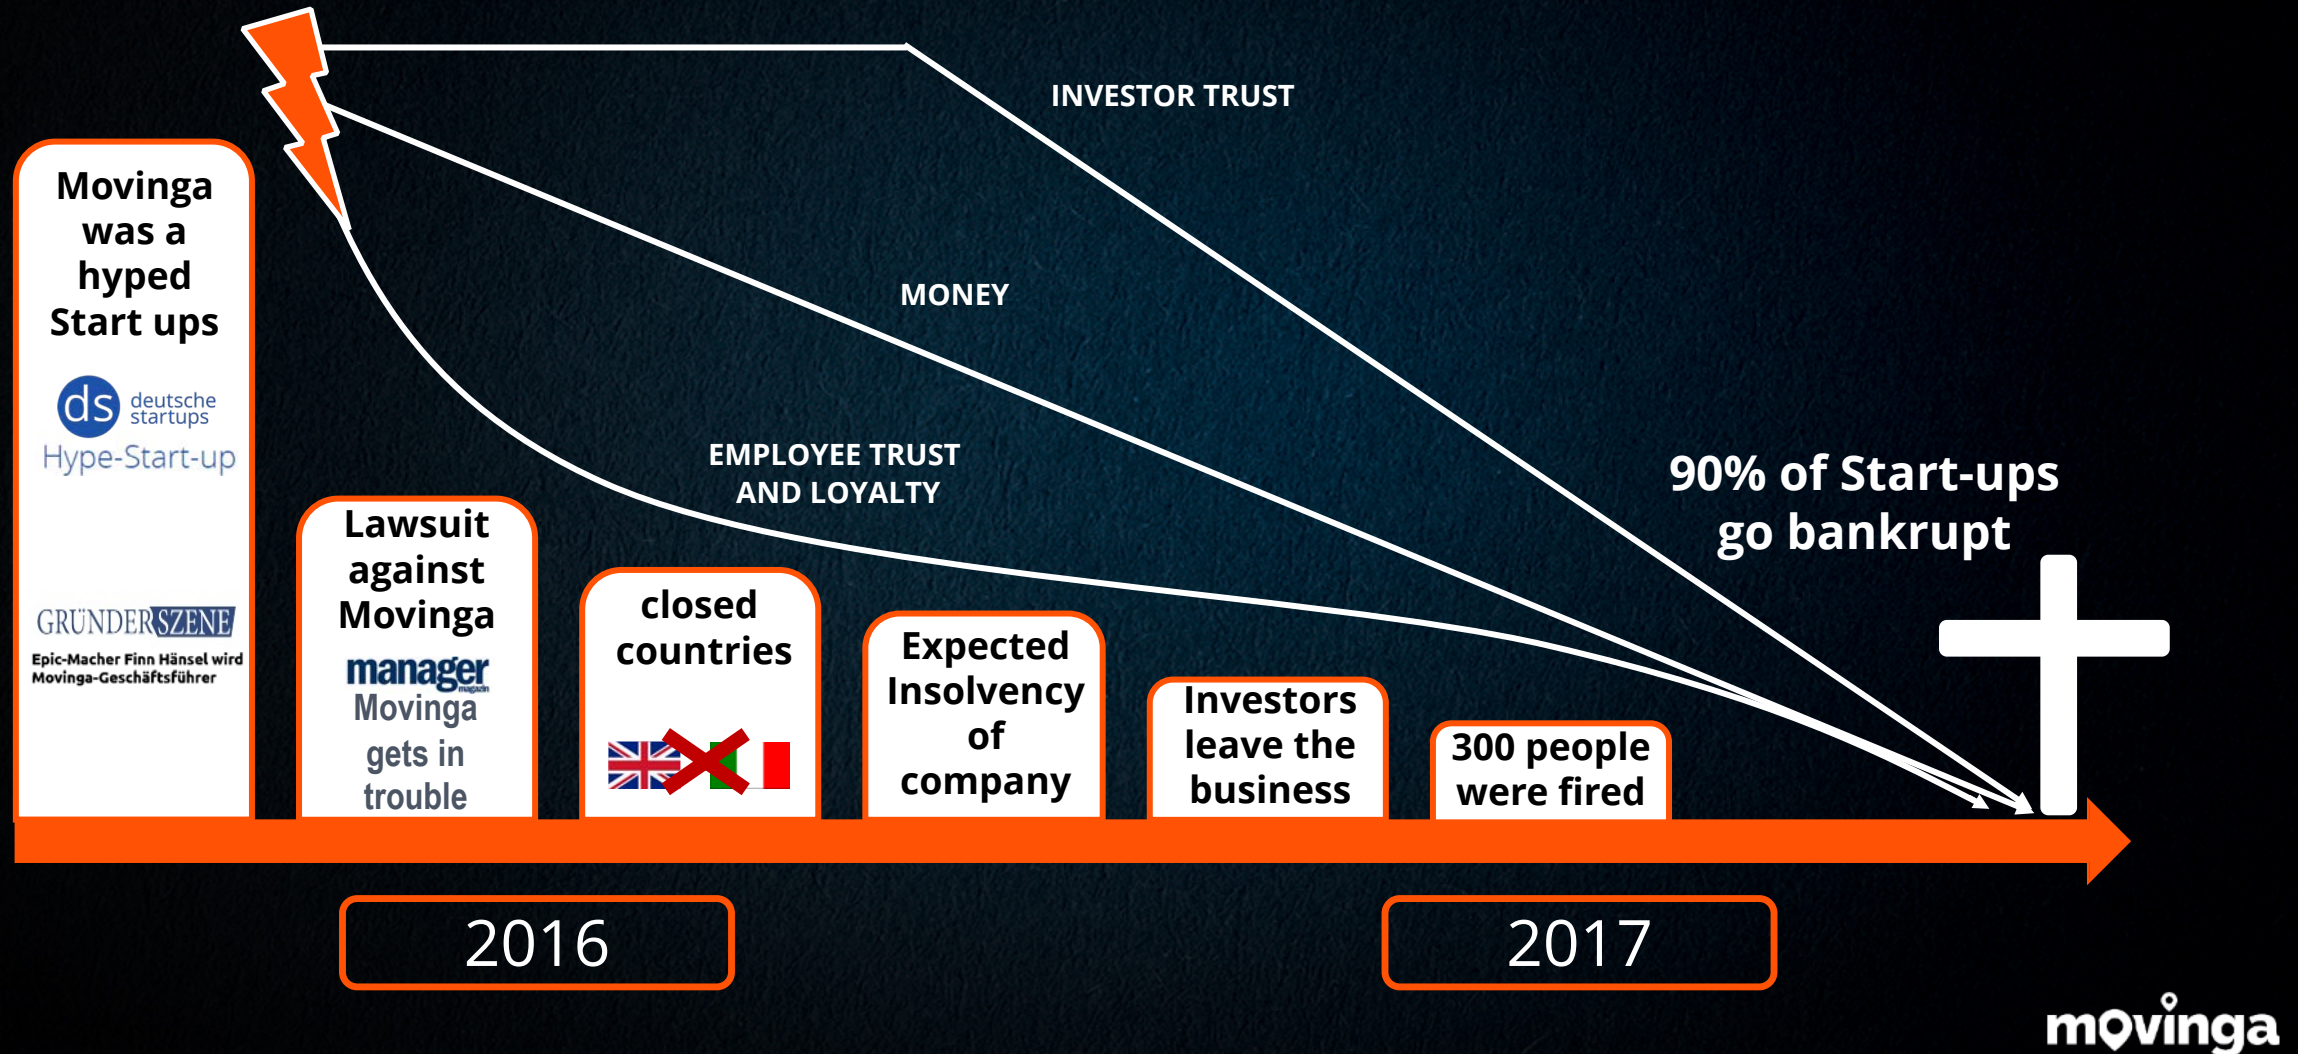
INVESTOR TRUST

MONEY

EMPLOYEE TRUST AND LOYALTY

Movinga was a hyped Start ups

ds deutsche startups

Hype-Start-up

GRÜNDERSZENE

Epic-Macher Finn Hänsel wird Movinga-Geschäftsführer

Lawsuit against Movinga

manager magazin

Movinga gets in trouble

closed countries

Expected Insolvency of company

Investors leave the business

300 people were fired

90% of Start-ups go bankrupt

2016

2017

movinga